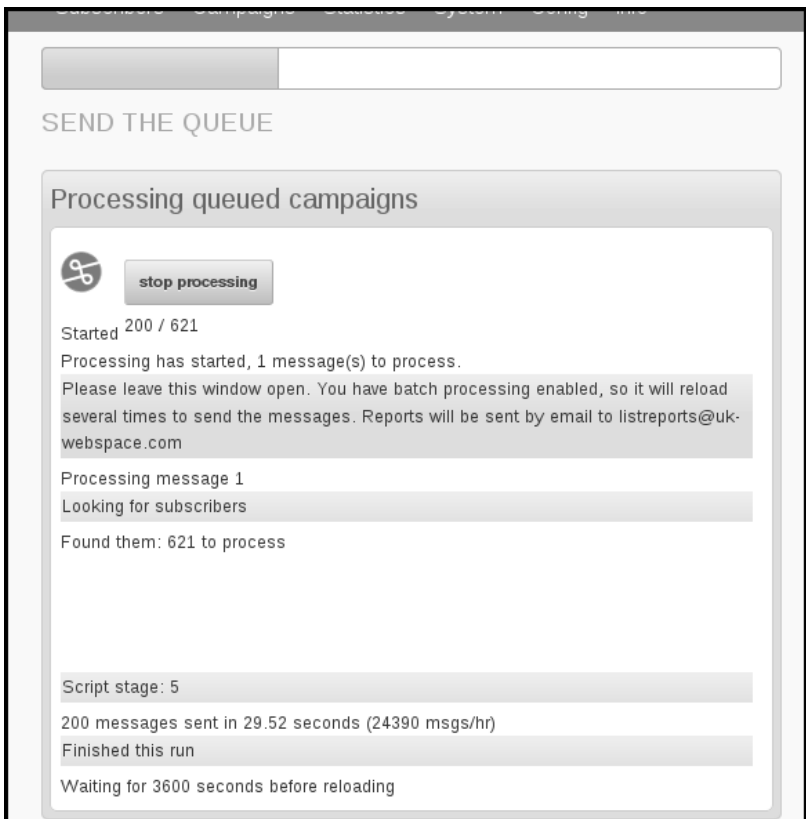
Subscribers Campaigns Statistics System Config Info

SEND THE QUEUE

Processing queued campaigns

stop processing

Started 200 / 621

Processing has started, 1 message(s) to process.

Please leave this window open. You have batch processing enabled, so it will reload several times to send the messages. Reports will be sent by email to listreports@uk-webspace.com

Processing message 1

Looking for subscribers

Found them: 621 to process

Script stage: 5

200 messages sent in 29.52 seconds (24390 msgs/hr)

Finished this run

Waiting for 3600 seconds before reloading